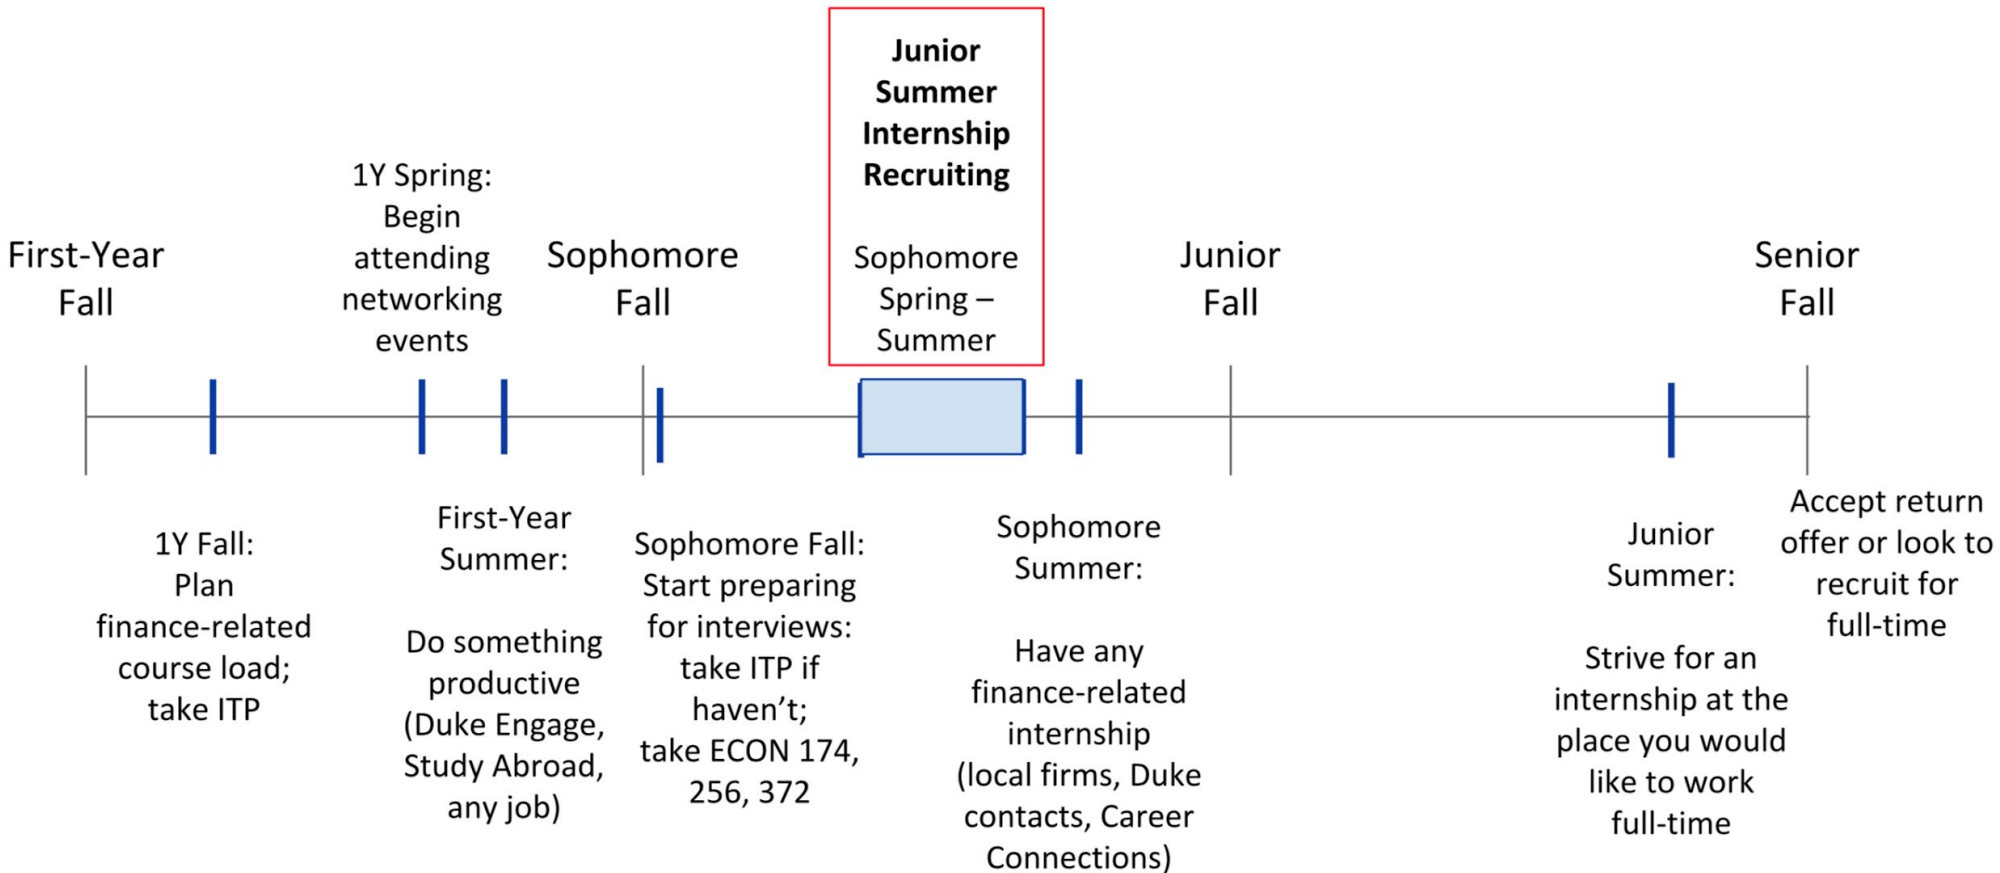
First-Year Fall

1Y Spring: Begin attending networking events

Sophomore Fall

**Junior Summer Internship Recruiting**

Sophomore Spring – Summer

Junior Fall

Senior Fall

1Y Fall: Plan finance-related course load; take ITP

First-Year Summer:

Do something productive (Duke Engage, Study Abroad, any job)

Sophomore Fall: Start preparing for interviews: take ITP if haven't; take ECON 174, 256, 372

Sophomore Summer:

Have any finance-related internship (local firms, Duke contacts, Career Connections)

Junior Summer:

Strive for an internship at the place you would like to work full-time

Accept return offer or look to recruit for full-time